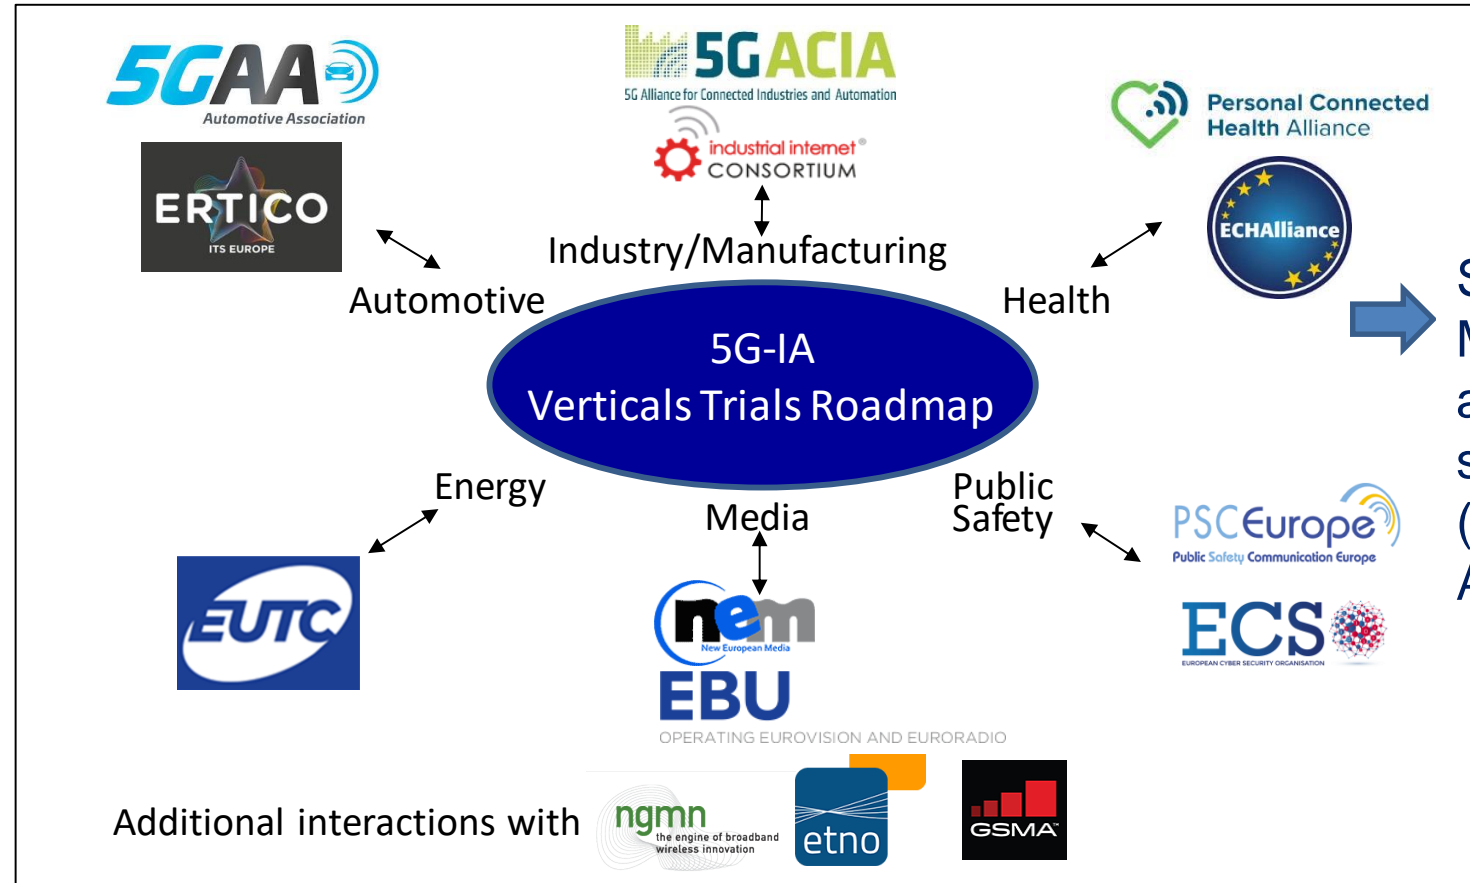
5GAA
Automotive Association

ERTICO
ITS EUROPE

5GACIA
5G Alliance for Connected Industries and Automation

industrial internet CONSORTIUM

Personal Connected Health Alliance

ECHAlliance

Industry/Manufacturing

Automotive

Health

5G-IA
Verticals Trials Roadmap

Energy

Media

Public Safety

EUTC

nem
New European Media

EBU
OPERATING EUROVISION AND EURORADIO

PSCEurope
Public Safety Communication Europe

ECS
EUROPEAN CYBER SECURITY ORGANISATION

S
M
a
s
(
A

Additional interactions with

ngmn
the engine of broadband wireless innovation

etno

GSMA